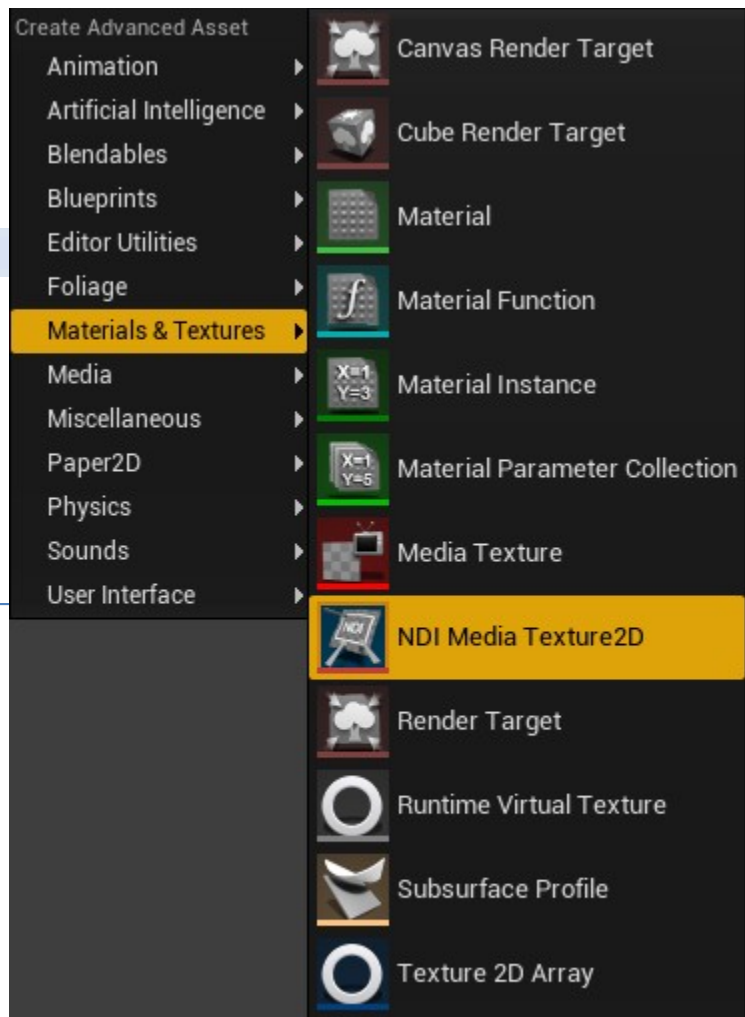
Create Advanced Asset
Animation
Artificial Intelligence
Blendables
Blueprints
Editor Utilities
Foliage
Materials & Textures
Media
Miscellaneous
Paper2D
Physics
Sounds
User Interface

Canvas Render Target
Cube Render Target
Material
$f$
Material Function
X=1 Y=3
Material Instance
X=1 Y=5
Material Parameter Collection
Media Texture
NDI
NDI Media Texture2D
Render Target
Runtime Virtual Texture
Subsurface Profile
Texture 2D Array